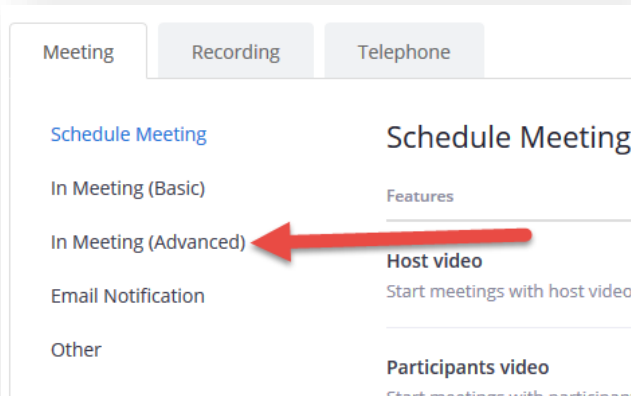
Meeting Recording Telephone

Schedule Meeting

In Meeting (Basic)

In Meeting (Advanced)

Email Notification

Other

Schedule Meeting

Features

Host video

Start meetings with host video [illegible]

Participants video

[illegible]